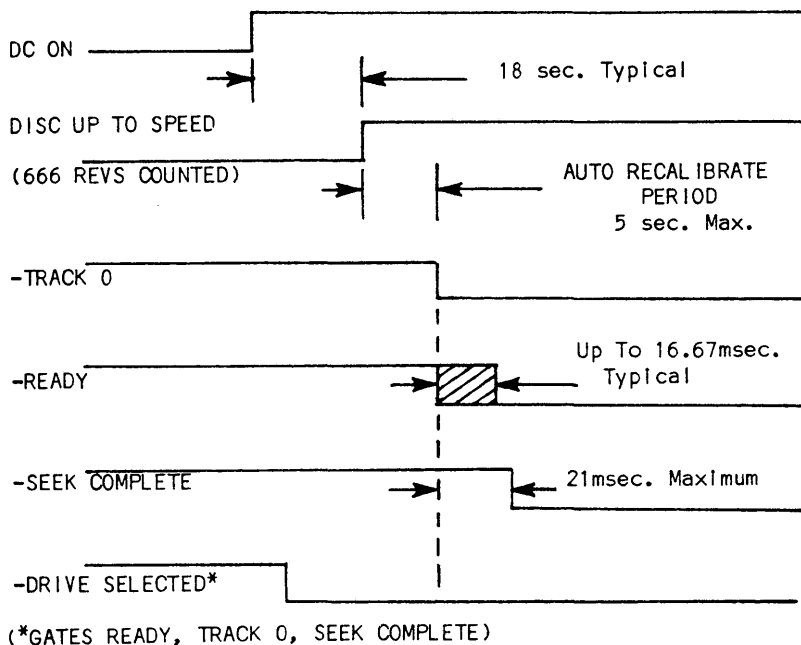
DC ON

18 sec. Typical

DISC UP TO SPEED

(666 REVS COUNTED)

AUTO RECALIBRATE PERIOD 5 sec. Max.

-TRACK 0

-READY

Up To 16.67msec. Typical

-SEEK COMPLETE

21msec. Maximum

-DRIVE SELECTED*

(*GATES READY, TRACK 0, SEEK COMPLETE)